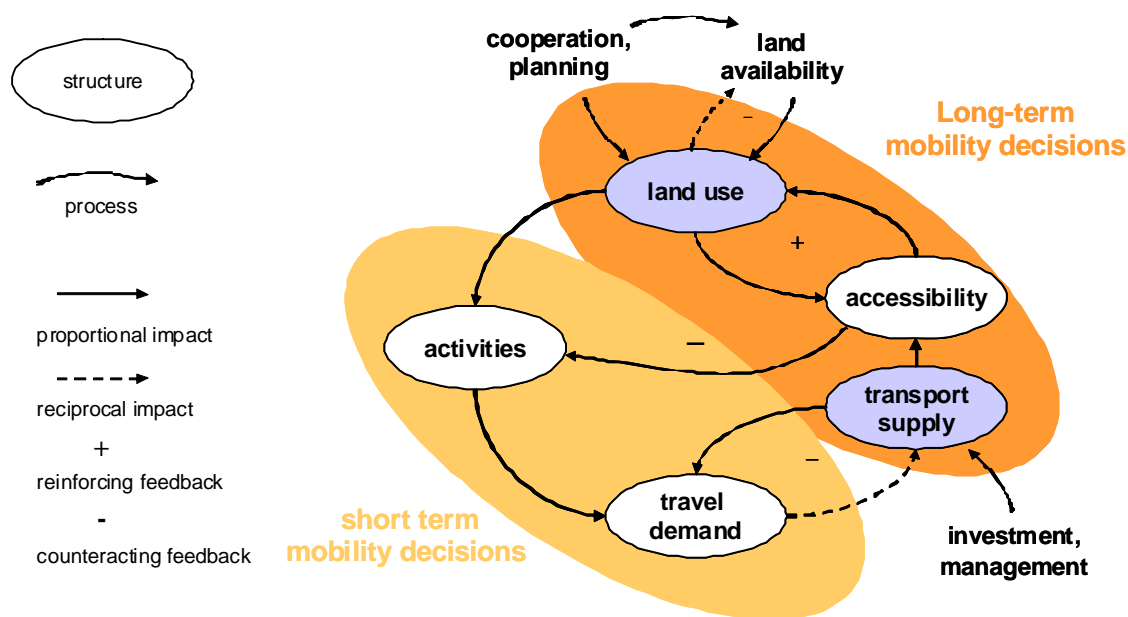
structure

process

proportional impact

reciprocal impact

+

reinforcing feedback

-

counteracting feedback

cooperation, planning

land availability

-

Long-term mobility decisions

land use

+

accessibility

activities

–

transport supply

–

travel demand

short term mobility decisions

investment, management